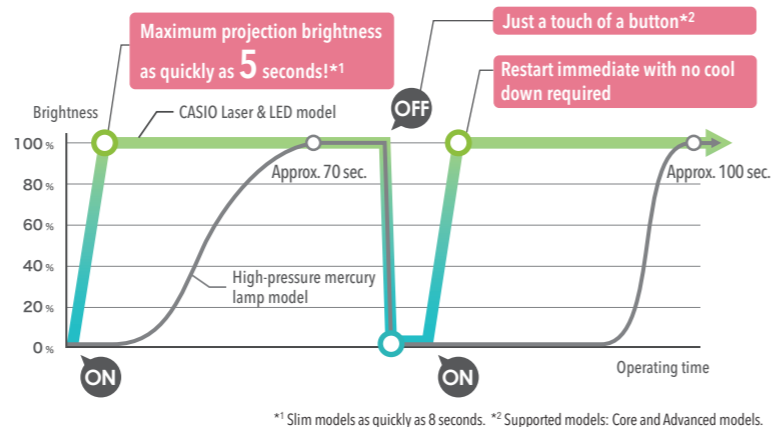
Maximum projection brightness as quickly as 5 seconds!*1

Just a touch of a button*2

Restart immediate with no cool down required

Brightness

CASIO Laser & LED model

OFF

100 %

80 %

60 %

40 %

20 %

0 %

Approx. 70 sec.

Approx. 100 sec.

High-pressure mercury lamp model

ON

ON

Operating time

*1 Slim models as quickly as 8 seconds. *2 Supported models: Core and Advanced models.